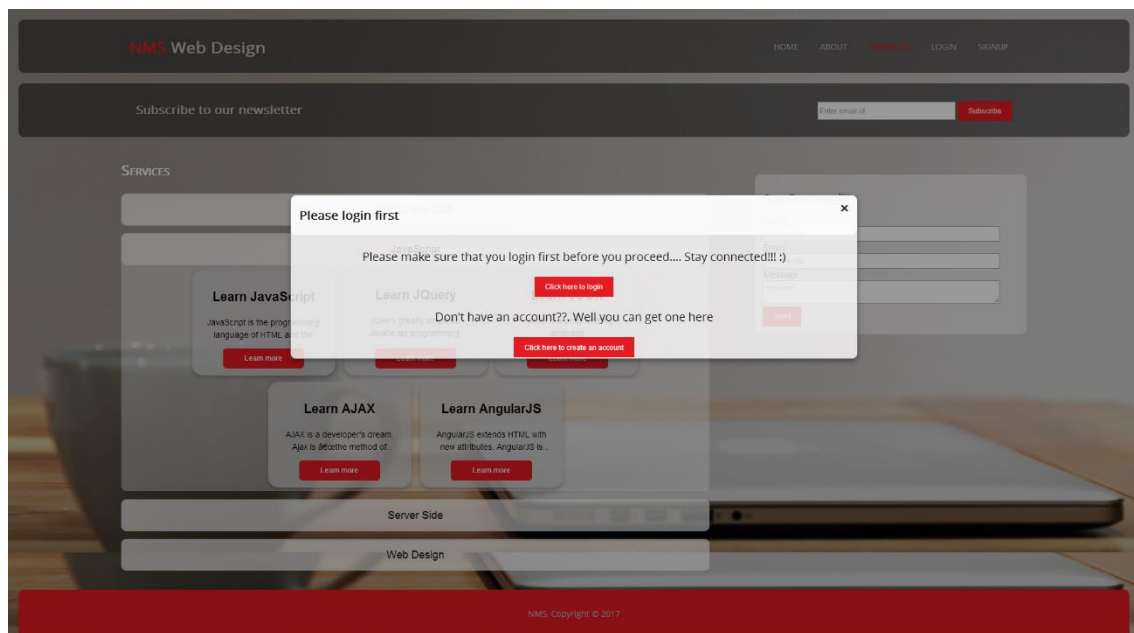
NMS Web Design

HOME ABOUT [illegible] LOGIN SIGNUP

Subscribe to our newsletter

Enter email id

Subscribe

SERVICES

Please login first

×

Please make sure that you login first before you proceed.... Stay connected!!! :)

Click here to login

Don't have an account??. Well you can get one here

Click here to create an account

Learn JavaScript

JavaScript is the programming language of HTML and the...

Learn more

Learn JQuery

jQuery greatly simplifies JavaScript programming.

Learn more

Learn more

Learn AJAX

AJAX is a developer's dream. Ajax is âeœthe method of...

Learn more

Learn AngularJS

AngularJS extends HTML with new attributes. AngularJS is...

Learn more

Server Side

Web Design

Name

Email

Message

Send

NMS. Copyright © 2017